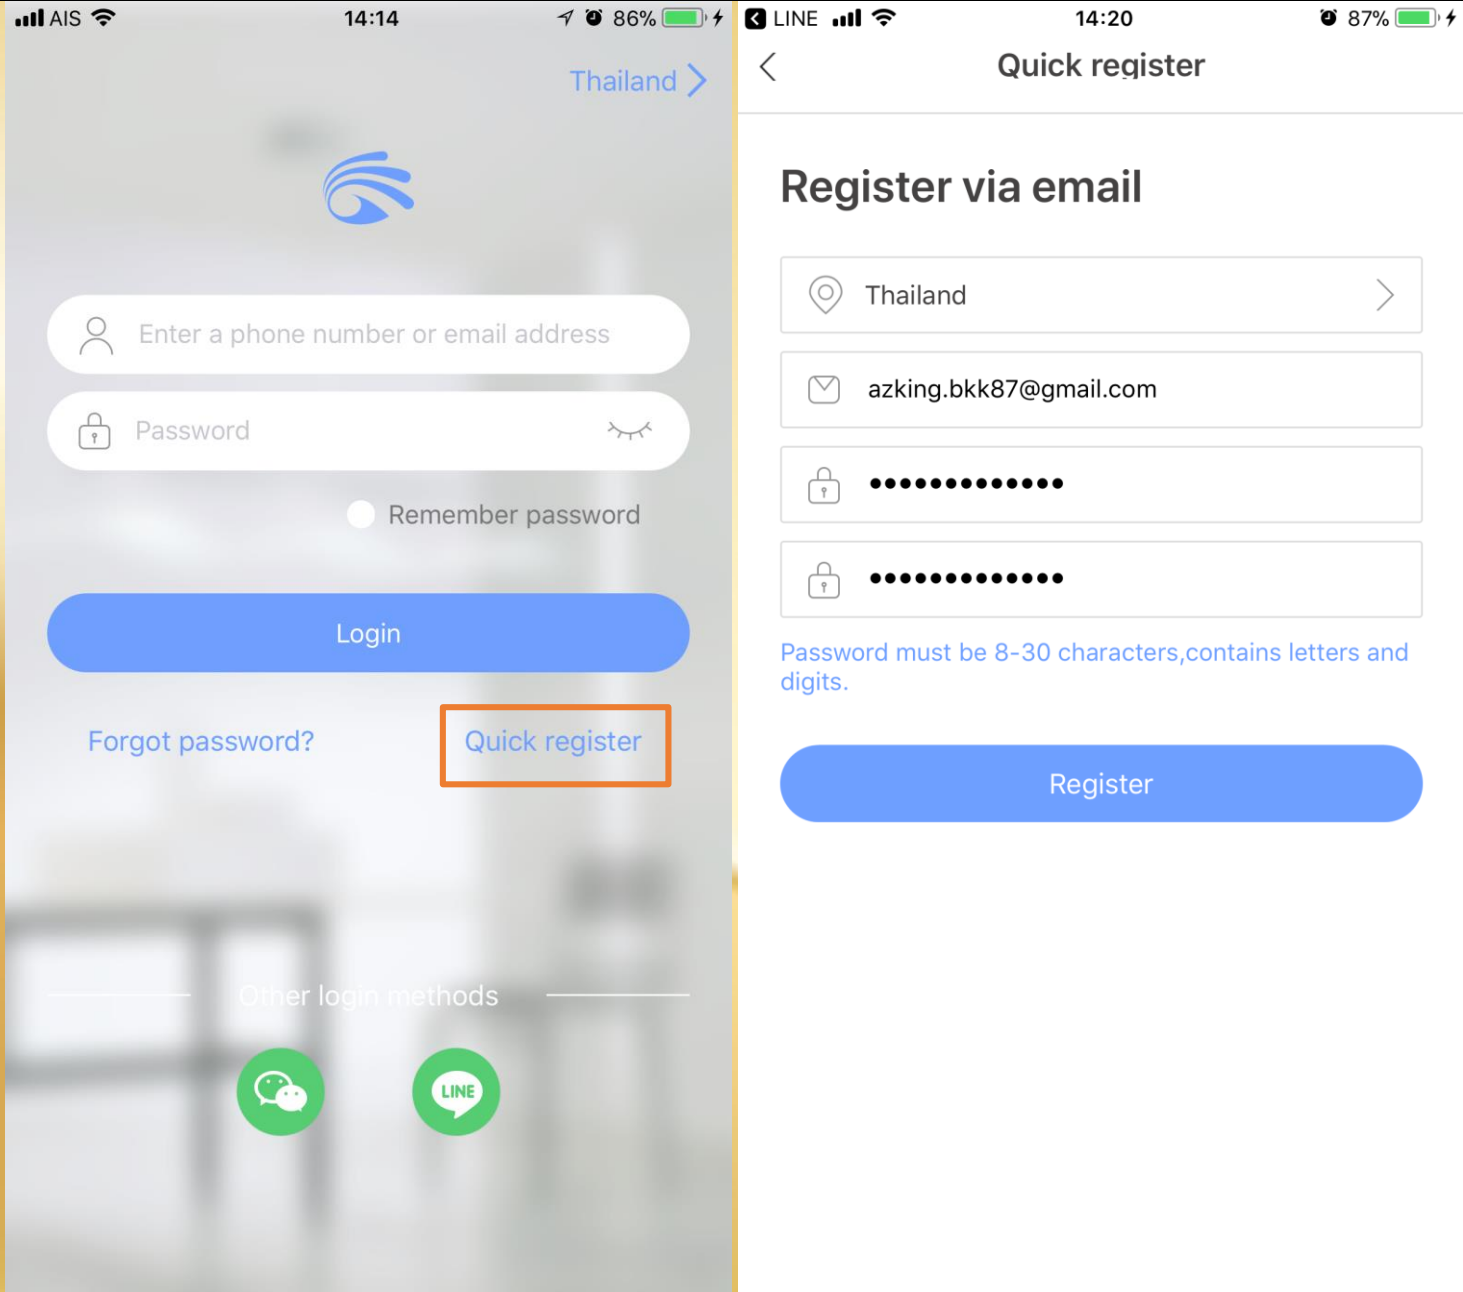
AIS 14:14 86%

Thailand

Enter a phone number or email address

Password

Remember password

Login

Forgot password?

Quick register

Other login methods

LINE

LINE 14:20 87%

Quick register

Register via email

Thailand

azking.bkk87@gmail.com

•••••••••••••

•••••••••••••

Password must be 8-30 characters,contains letters and digits.

Register